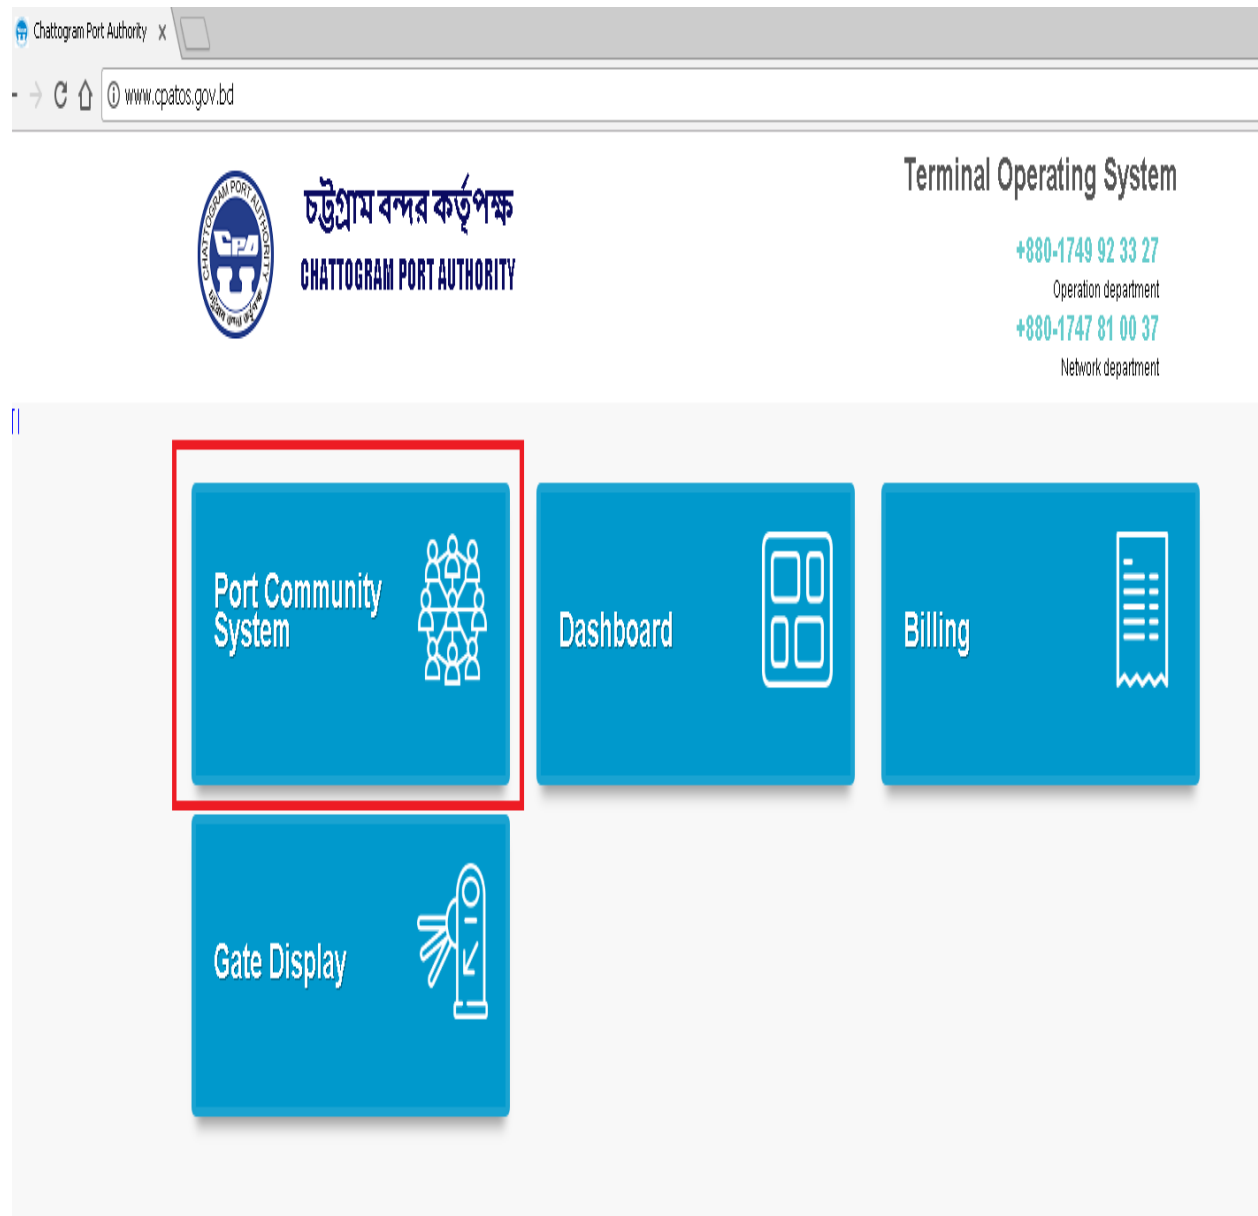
Chattogram Port Authority X

www.cpatos.gov.bd

CHATTOGRAM PORT AUTHORITY
CPA

চট্টগ্রাম বন্দর কর্তৃপক্ষ
CHATTOGRAM PORT AUTHORITY

Terminal Operating System

+880-1749 92 33 27
Operation department
+880-1747 81 00 37
Network department

Port Community System

Dashboard

Billing

Gate Display